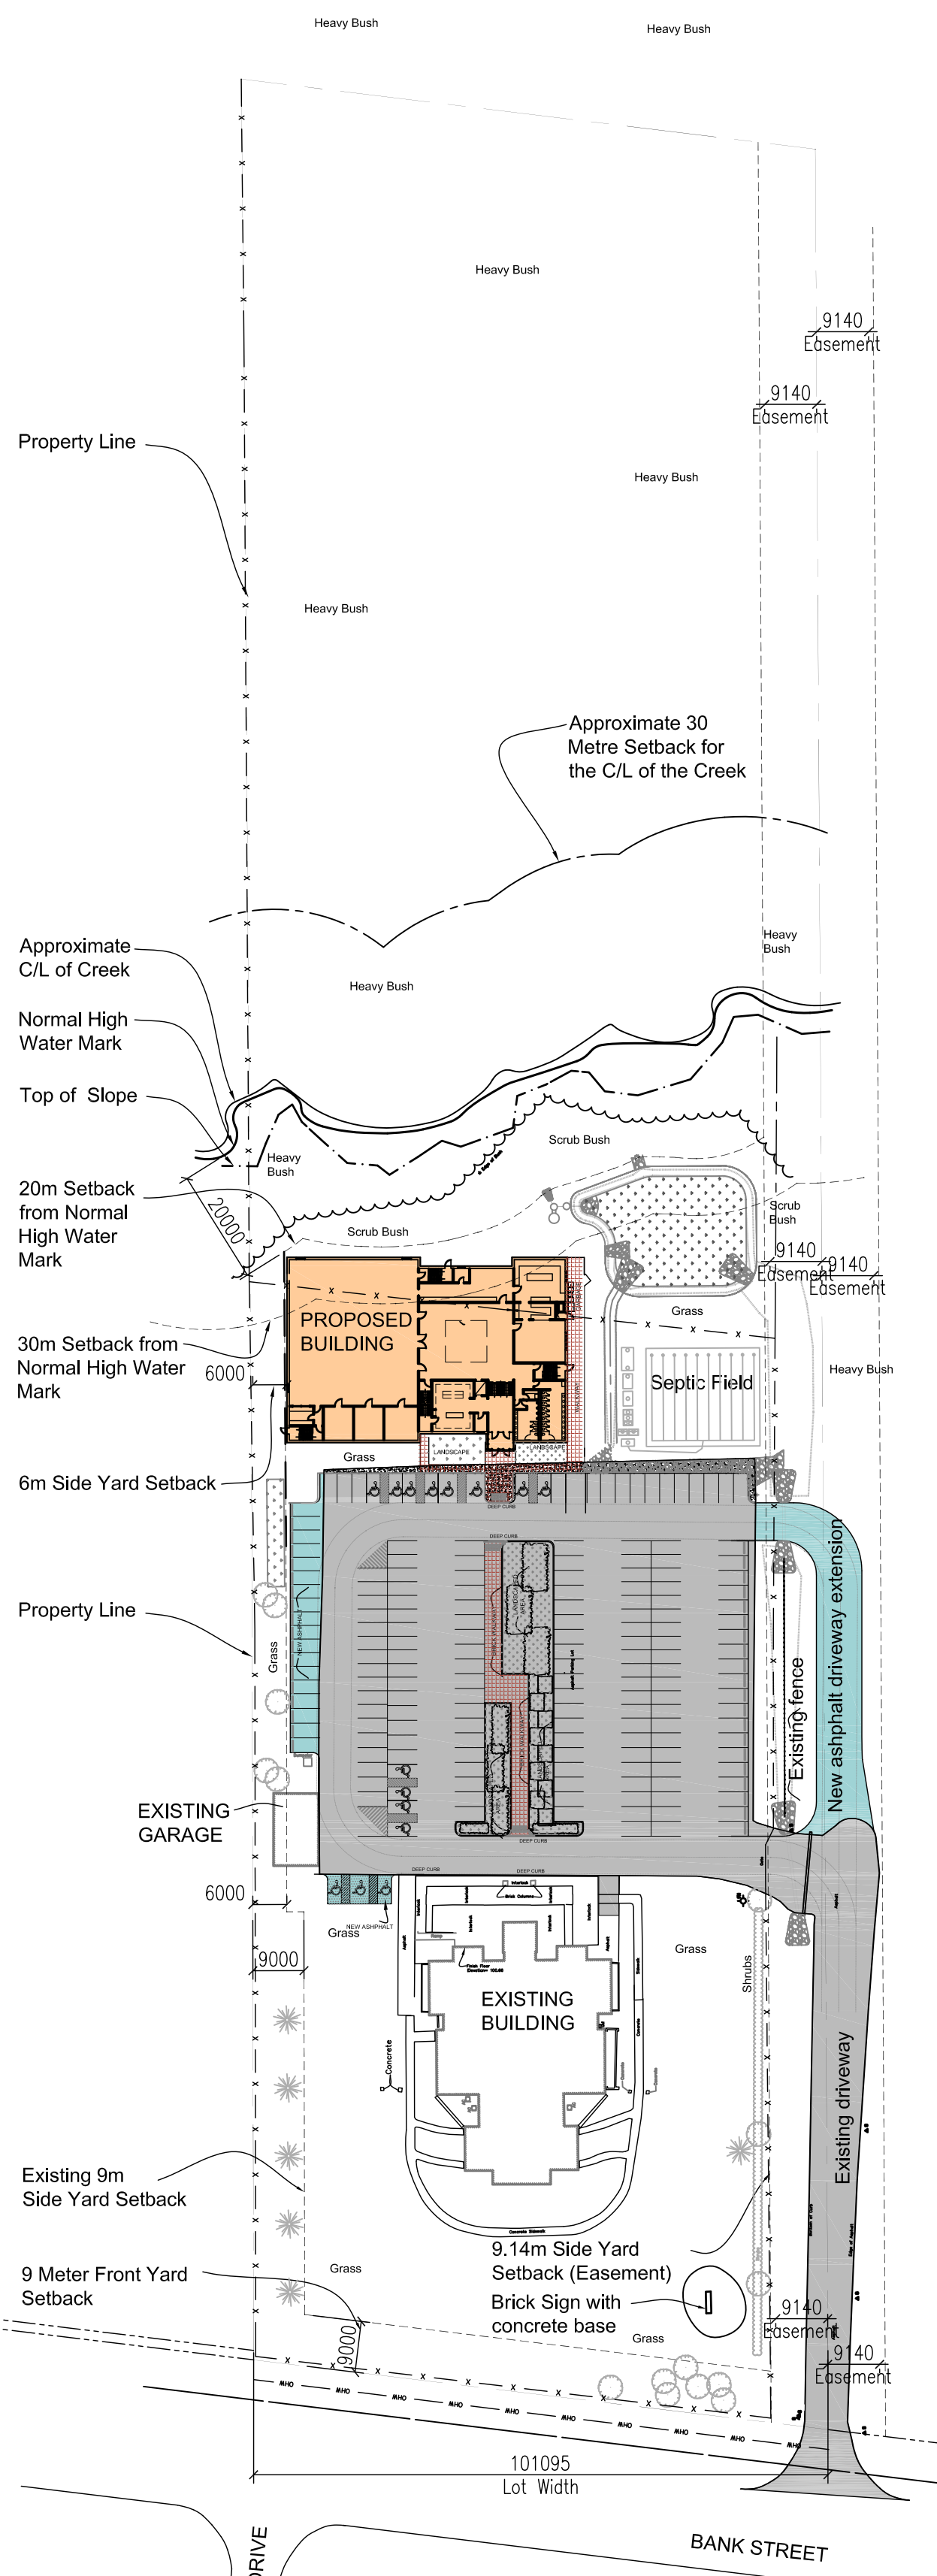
Heavy Bush

Heavy Bush

Heavy Bush

9140
Easement

9140
Easement

Property Line

Heavy Bush

Heavy Bush

Approximate 30 Metre Setback for the C/L of the Creek

Approximate C/L of Creek

Heavy Bush

Heavy Bush

Normal High Water Mark

Top of Slope

Scrub Bush

Heavy Bush

20m Setback from Normal High Water Mark

20000

Scrub Bush

Scrub Bush

9140
Easement

9140
Easement

PROPOSED BUILDING

Grass

30m Setback from Normal High Water Mark

6000

Septic Field

Heavy Bush

LANDSCAPE

LANDSCAPE

Grass

6m Side Yard Setback

DEEP CURB

DEEP CURB

Property Line

Grass

NEW ASPHALT

Existing fence

New ashphalt driveway extension

EXISTING GARAGE

DEEP CURB

DEEP CURB

6000

Grass

NEW ASPHALT

Grass

9000

EXISTING BUILDING

Shrubs

Concrete

Existing driveway

Existing 9m Side Yard Setback

9.14m Side Yard Setback (Easement)

9 Meter Front Yard Setback

Grass

Brick Sign with concrete base

Grass

9000

9140
Easement

9140
Easement

101095
Lot Width

DRIVE

BANK STREET